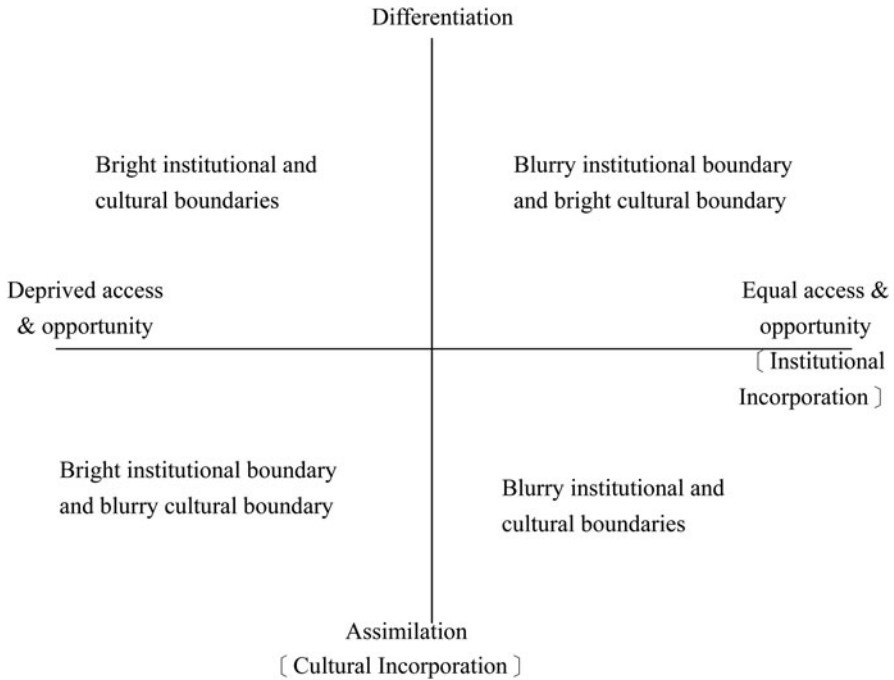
Differentiation

Bright institutional and cultural boundaries

Blurry institutional boundary and bright cultural boundary

Deprived access & opportunity

Equal access & opportunity 〔Institutional Incorporation〕

Bright institutional boundary and blurry cultural boundary

Blurry institutional and cultural boundaries

Assimilation 〔Cultural Incorporation〕